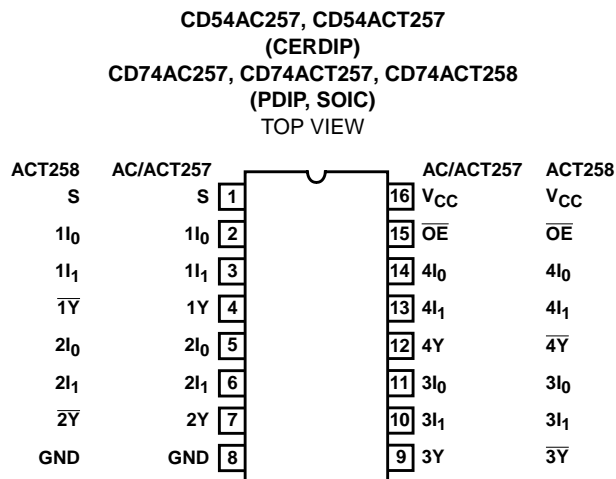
CD54AC257, CD54ACT257
(CERDIP)
CD74AC257, CD74ACT257, CD74ACT258
(PDIP, SOIC)
TOP VIEW

| ACT258 | AC/ACT257 | | | AC/ACT257 | ACT258 |
|---|---|---|---|---|---|
| S | S | 1 | 16 | $V_{CC}$ | $V_{CC}$ |
| $1I_0$ | $1I_0$ | 2 | 15 | $\overline{OE}$ | $\overline{OE}$ |
| $1I_1$ | $1I_1$ | 3 | 14 | $4I_0$ | $4I_0$ |
| $\overline{1Y}$ | 1Y | 4 | 13 | $4I_1$ | $4I_1$ |
| $2I_0$ | $2I_0$ | 5 | 12 | 4Y | $\overline{4Y}$ |
| $2I_1$ | $2I_1$ | 6 | 11 | $3I_0$ | $3I_0$ |
| $\overline{2Y}$ | 2Y | 7 | 10 | $3I_1$ | $3I_1$ |
| GND | GND | 8 | 9 | 3Y | $\overline{3Y}$ |